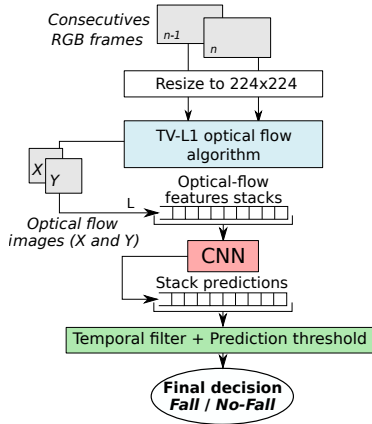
Consecutives RGB frames

n-1

n

Resize to 224x224

TV-L1 optical flow algorithm

X

Y

L

Optical-flow features stacks

Optical flow images (X and Y)

CNN

Stack predictions

Temporal filter + Prediction threshold

Final decision
Fall / No-Fall